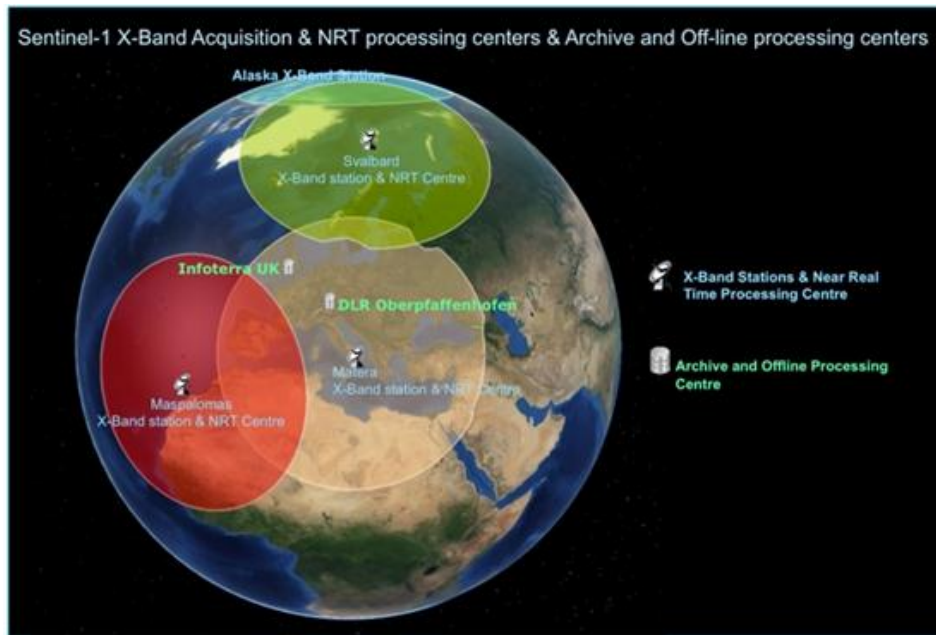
Sentinel-1 X-Band Acquisition & NRT processing centers & Archive and Off-line processing centers

Alaska X-Band Station

Svalbard
X-Band station & NRT Centre

Infoterra UK

DLR Oberpfaffenhofen

Matera
X-Band station & NRT Centre

Maspalomas
X-Band station & NRT Centre

X-Band Stations & Near Real Time Processing Centre

Archive and Offline Processing Centre